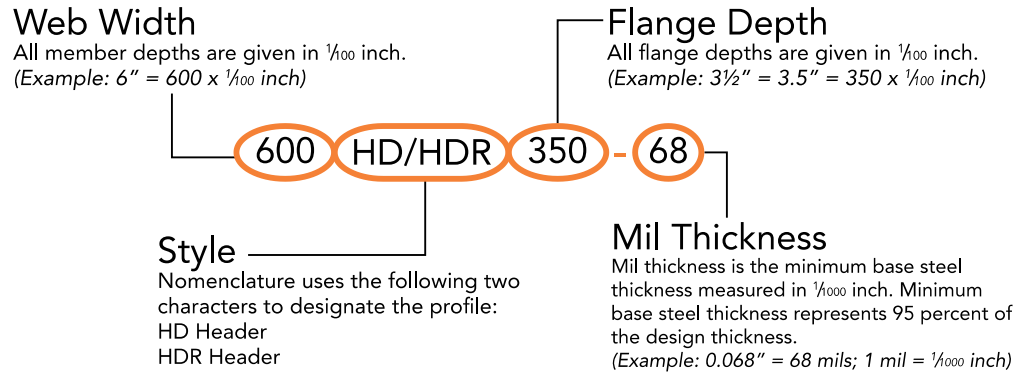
Web Width
All member depths are given in $\frac{1}{100}$ inch.
(Example: 6" = 600 x $\frac{1}{100}$ inch)

Flange Depth
All flange depths are given in $\frac{1}{100}$ inch.
(Example: 3½" = 3.5" = 350 x $\frac{1}{100}$ inch)

600 HD/HDR 350 - 68

Style
Nomenclature uses the following two characters to designate the profile:
HD Header
HDR Header

Mil Thickness
Mil thickness is the minimum base steel thickness measured in $\frac{1}{1000}$ inch. Minimum base steel thickness represents 95 percent of the design thickness.
(Example: 0.068" = 68 mils; 1 mil = $\frac{1}{1000}$ inch)